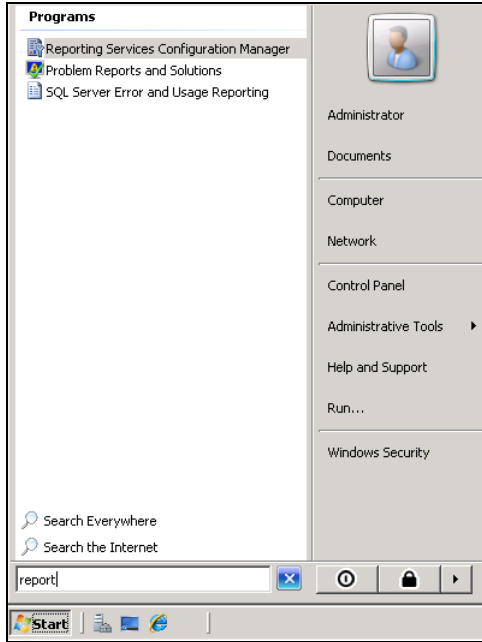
Programs

Reporting Services Configuration Manager
Problem Reports and Solutions
SQL Server Error and Usage Reporting

Administrator
Documents
Computer
Network
Control Panel
Administrative Tools
Help and Support
Run...
Windows Security

Search Everywhere
Search the Internet

report

Start